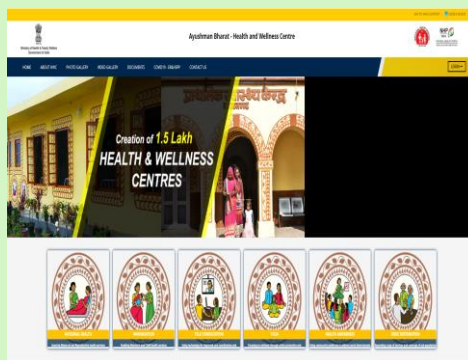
Ayushman Bharat - Health and Wellness Centre

Ministry of Health & Family Welfare Government of India

HOME ABOUT HWC PHOTO GALLERY VIDEO GALLERY DOCUMENTS COVID-19 / DIBAROY CONTACT US

LOGIN

Creation of 1.5 Lakh HEALTH & WELLNESS CENTRES

MATERNAL HEALTH

NEWBORN CARE

TELE CONSULTATION

YOGA

HEALTH AWARENESS

FREE DISTRIBUTION